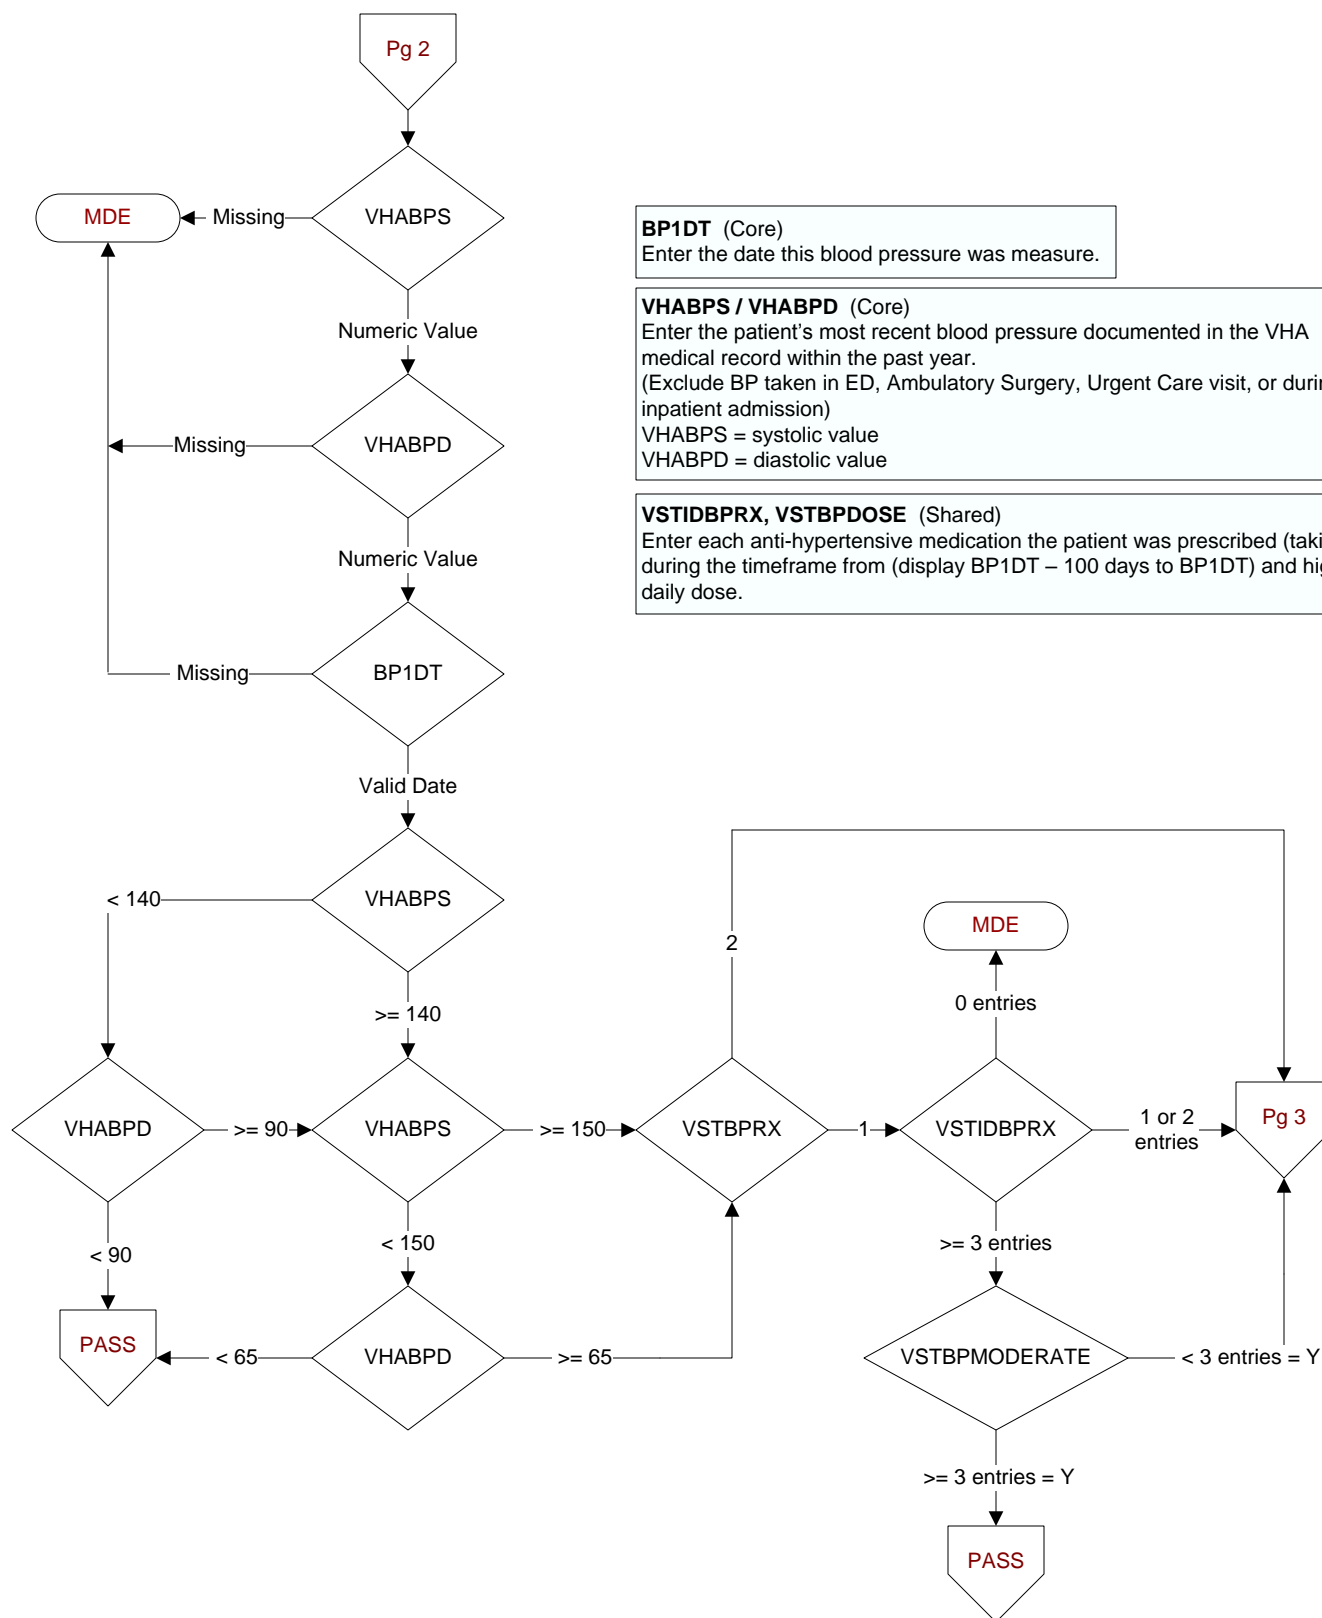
Pg 2

VHABPS

MDE

Missing

Numeric Value

VHABPD

Missing

Numeric Value

BP1DT

Missing

Valid Date

**BP1DT** (Core)
Enter the date this blood pressure was measure.

**VHABPS / VHABPD** (Core)
Enter the patient’s most recent blood pressure documented in the VHA medical record within the past year.
(Exclude BP taken in ED, Ambulatory Surgery, Urgent Care visit, or durin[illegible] inpatient admission)
VHABPS = systolic value
VHABPD = diastolic value

**VSTIDBPRX, VSTBPDOSE** (Shared)
Enter each anti-hypertensive medication the patient was prescribed (taki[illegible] during the timeframe from (display BP1DT – 100 days to BP1DT) and hig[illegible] daily dose.

VHABPS

< 140

>= 140

VHABPD

>= 90

VHABPS

>= 150

VSTBPRX

2

1

VSTIDBPRX

MDE

0 entries

1 or 2 entries

Pg 3

< 90

PASS

< 150

VHABPD

< 65

>= 65

>= 3 entries

VSTBPMODERATE

< 3 entries = Y

>= 3 entries = Y

PASS